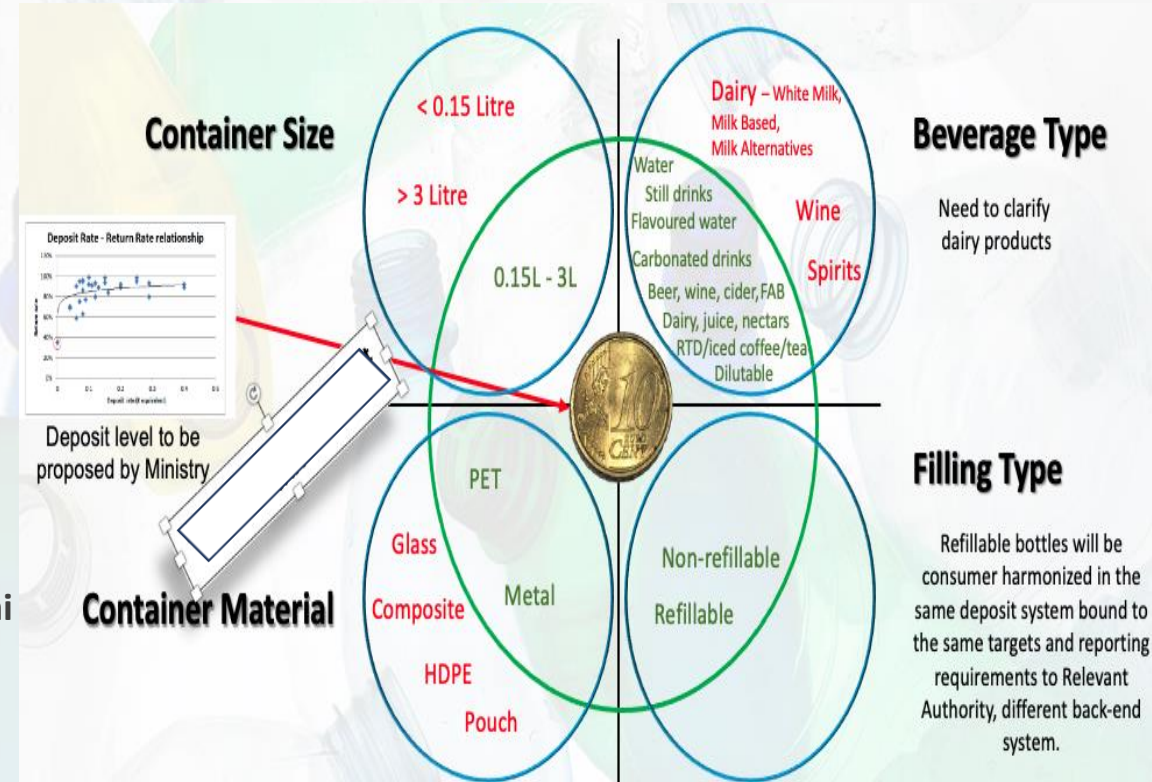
Container Size

< 0.15 Litre

> 3 Litre

0.15L - 3L

Dairy – White Milk, Milk Based, Milk Alternatives

Water
Still drinks
Flavoured water
Carbonated drinks
Beer, wine, cider, FAB
Dairy, juice, nectars
RTD/iced coffee/tea
Dilutable

Wine

Spirits

Beverage Type

Need to clarify dairy products

Deposit Rate - Return Rate relationship

Deposit level to be proposed by Ministry

10 CENT

PET

Glass

Metal

Composite

HDPE

Pouch

Container Material

Non-refillable

Refillable

Filling Type

Refillable bottles will be consumer harmonized in the same deposit system bound to the same targets and reporting requirements to Relevant Authority, different back-end system.

ni